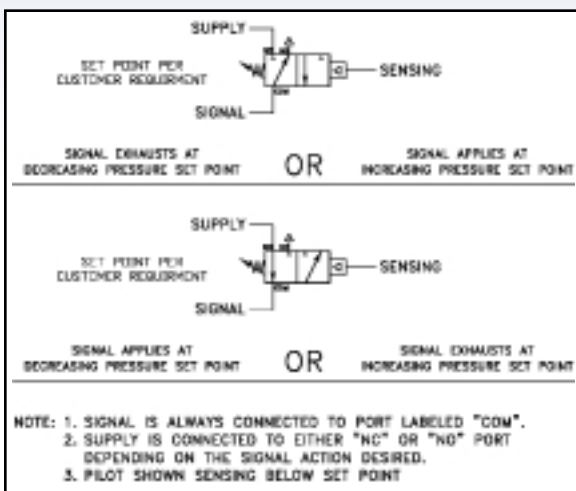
SUPPLY

SET POINT PER CUSTOMER REQUIRMENT

SENSING

SIGNAL

SIGNAL EXHAUSTS AT DECREASING PRESSURE SET POINT

OR

SIGNAL APPLIES AT INCREASING PRESSURE SET POINT

SUPPLY

SET POINT PER CUSTOMER REQUIRMENT

SENSING

SIGNAL

SIGNAL APPLIES AT DECREASING PRESSURE SET POINT

OR

SIGNAL EXHAUSTS AT INCREASING PRESSURE SET POINT

NOTE: 1. SIGNAL IS ALWAYS CONNECTED TO PORT LABELED "COM".
2. SUPPLY IS CONNECTED TO EITHER "NC" OR "NO" PORT DEPENDING ON THE SIGNAL ACTION DESIRED.
3. PILOT SHOWN SENSING BELOW SET POINT